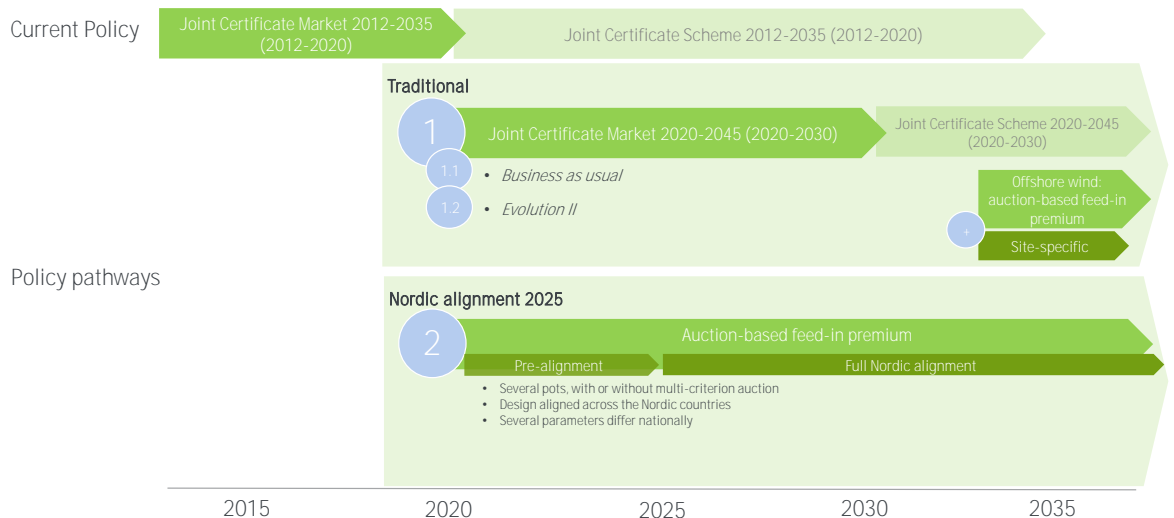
Current Policy

Joint Certificate Market 2012-2035 (2012-2020)

Joint Certificate Scheme 2012-2035 (2012-2020)

Traditional

1

Joint Certificate Market 2020-2045 (2020-2030)

Joint Certificate Scheme 2020-2045 (2020-2030)

1.1

• Business as usual

1.2

• Evolution II

Offshore wind: auction-based feed-in premium

+

Site-specific

Policy pathways

Nordic alignment 2025

2

Auction-based feed-in premium

Pre-alignment

Full Nordic alignment

• Several pots, with or without multi-criterion auction
• Design aligned across the Nordic countries
• Several parameters differ nationally

2015

2020

2025

2030

2035